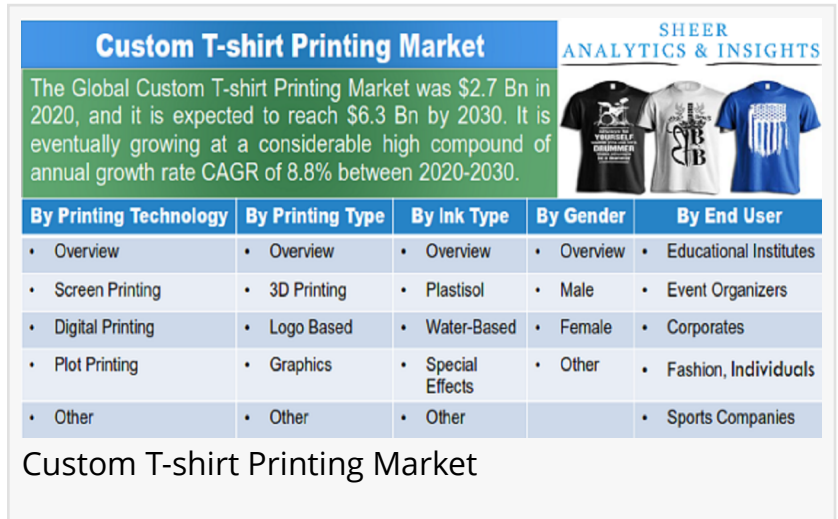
Custom T-shirt Printing Market

SHEER ANALYTICS & INSIGHTS

The Global Custom T-shirt Printing Market was $2.7 Bn in 2020, and it is expected to reach $6.3 Bn by 2030. It is eventually growing at a considerable high compound of annual growth rate CAGR of 8.8% between 2020-2030.

| By Printing Technology | By Printing Type | By Ink Type | By Gender | By End User |
|---|---|---|---|---|
| • Overview | • Overview | • Overview | • Overview | • Educational Institutes |
| • Screen Printing | • 3D Printing | • Plastisol | • Male | • Event Organizers |
| • Digital Printing | • Logo Based | • Water-Based | • Female | • Corporates |
| • Plot Printing | • Graphics | • Special Effects | • Other | • Fashion, Individuals |
| • Other | • Other | • Other | | • Sports Companies |

Custom T-shirt Printing Market